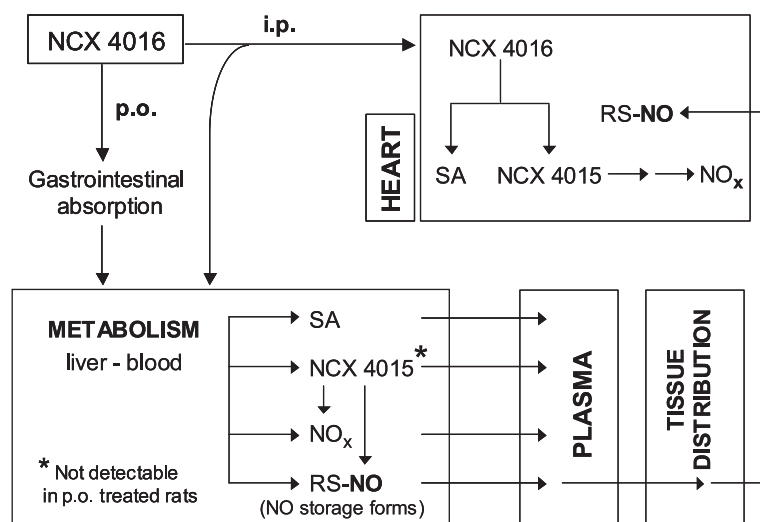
NCX 4016

i.p.

p.o.

Gastrointestinal absorption

NCX 4016

HEART

SA

NCX 4015

$NO_x$

RS-**NO**

**METABOLISM**
liver - blood

SA

NCX 4015*

$NO_x$

RS-**NO**
(NO storage forms)

* Not detectable in p.o. treated rats

PLASMA

TISSUE DISTRIBUTION